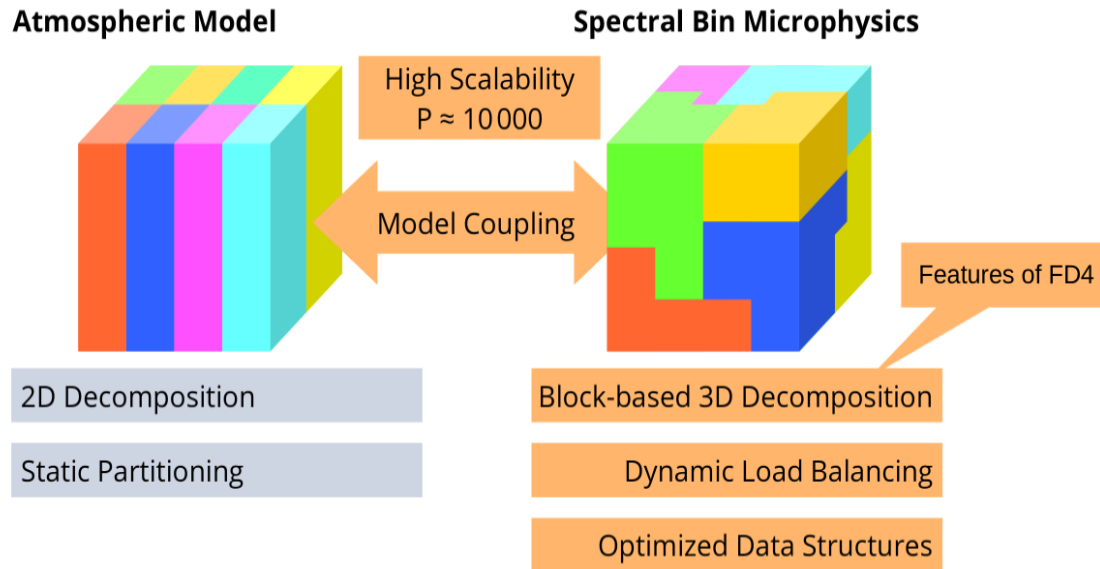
Atmospheric Model

Spectral Bin Microphysics

High Scalability
P ≈ 10 000

Model Coupling

Features of FD4

2D Decomposition

Static Partitioning

Block-based 3D Decomposition

Dynamic Load Balancing

Optimized Data Structures